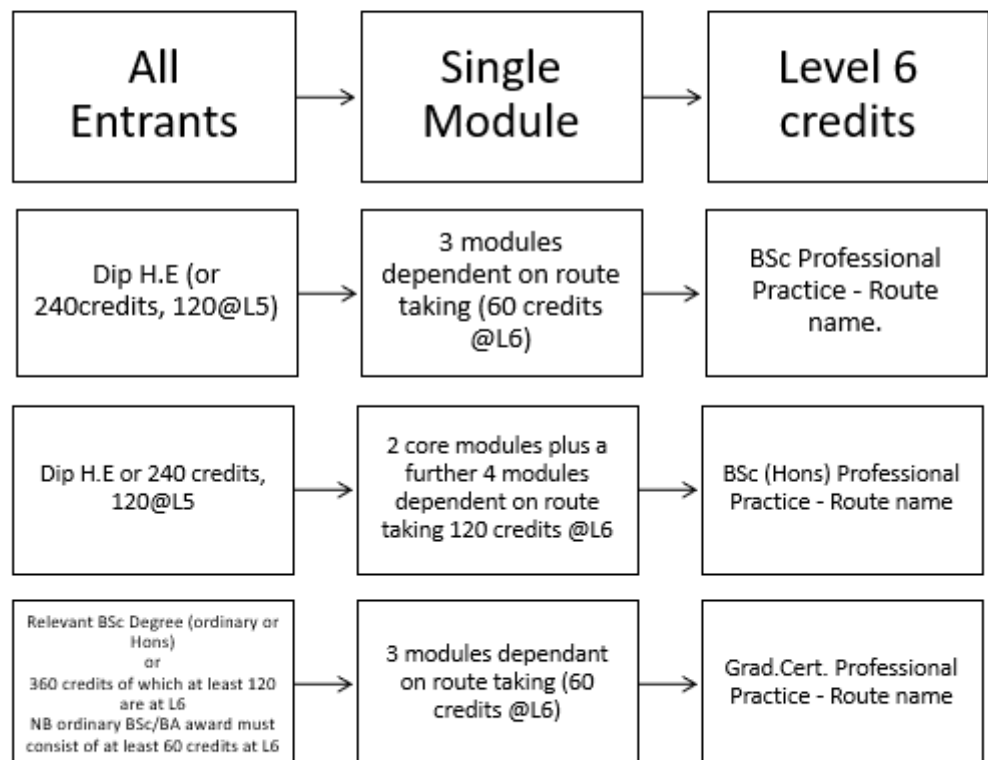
All Entrants

Single Module

Level 6 credits

Dip H.E (or 240credits, 120@L5)

3 modules dependent on route taking (60 credits @L6)

BSc Professional Practice - Route name.

Dip H.E or 240 credits, 120@L5

2 core modules plus a further 4 modules dependent on route taking 120 credits @L6

BSc (Hons) Professional Practice - Route name

Relevant BSc Degree (ordinary or Hons)
or
360 credits of which at least 120 are at L6
NB ordinary BSc/BA award must consist of at least 60 credits at L6

3 modules dependant on route taking (60 credits @L6)

Grad.Cert. Professional Practice - Route name